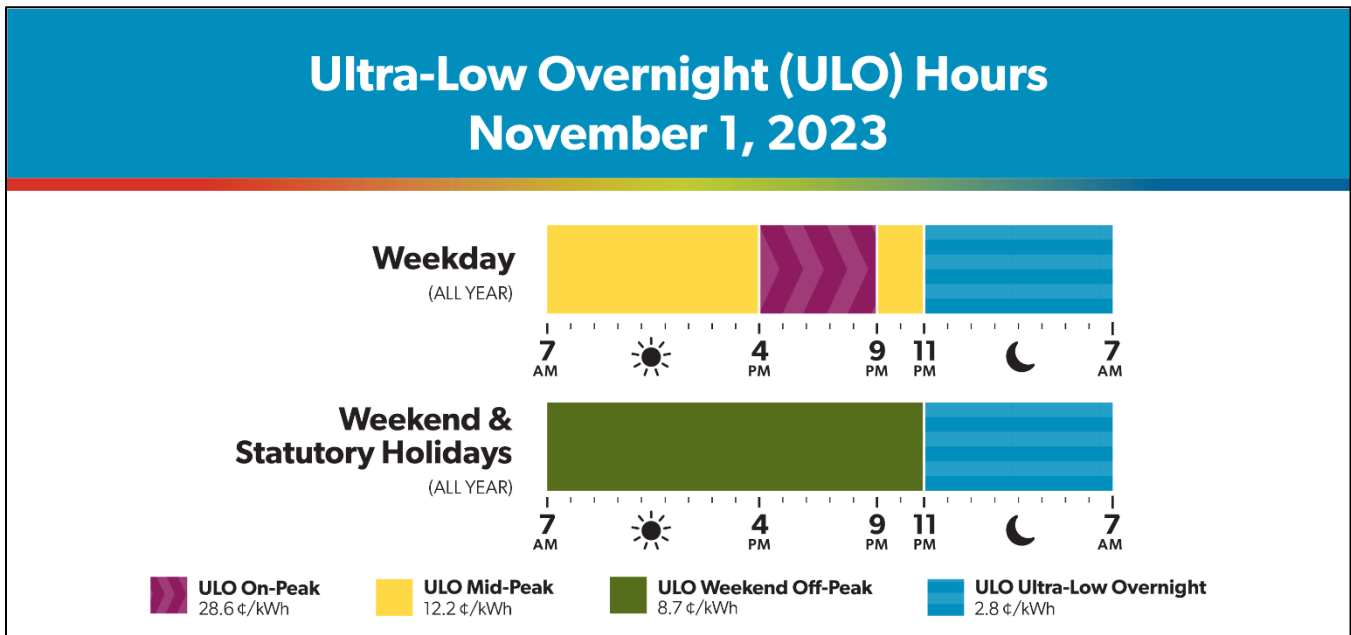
Ultra-Low Overnight (ULO) Hours
November 1, 2023

Weekday
(ALL YEAR)

7 AM 4 PM 9 PM 11 PM 7 AM

Weekend & Statutory Holidays
(ALL YEAR)

7 AM 4 PM 9 PM 11 PM 7 AM

ULO On-Peak
28.6 ¢/kWh

ULO Mid-Peak
12.2 ¢/kWh

ULO Weekend Off-Peak
8.7 ¢/kWh

ULO Ultra-Low Overnight
2.8 ¢/kWh